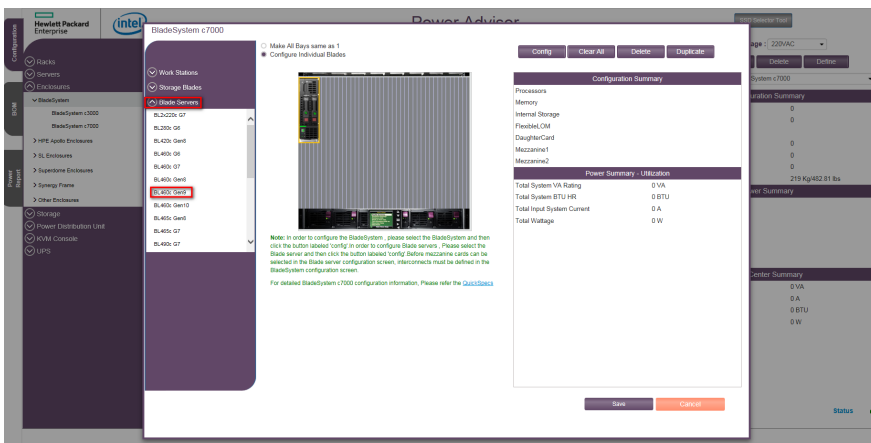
Hewlett Packard Enterprise

intel

Power Advisor

SSD Selector Tool

Configuration

BOM

Power Report

Racks
Servers
Enclosures
BladeSystem
BladeSystem c3000
BladeSystem c7000
HPE Apollo Enclosures
SL Enclosures
Superdome Enclosures
Synergy Frame
Other Enclosures
Storage
Power Distribution Unit
KVM Console
UPS

BladeSystem c7000

Work Stations
Storage Blades
Blade Servers
BL2x220c G7
BL280c G6
BL420c Gen8
BL460c G6
BL460c G7
BL460c Gen8
BL460c Gen9
BL460c Gen10
BL465c Gen8
BL465c G7
BL490c G7

Make All Bays same as 1
Configure Individual Blades

Config
Clear All
Delete
Duplicate

Configuration Summary
Processors
Memory
Internal Storage
FlexibleLOM
DaughterCard
Mezzanine1
Mezzanine2

Power Summary - Utilization
| Total System VA Rating | 0 VA |
|---|---|
| Total System BTU HR | 0 BTU |
| Total Input System Current | 0 A |
| Total Wattage | 0 W |

Note: In order to configure the BladeSystem , please select the BladeSystem and then click the button labeled 'config' In order to configure Blade servers , Please select the Blade server and then click the button labeled 'config' Before mezzanine cards can be selected in the Blade server configuration screen, interconnects must be defined in the BladeSystem configuration screen.

For detailed BladeSystem c7000 configuration information, Please refer the QuickSpecs

Save
Cancel

age : 220VAC
Delete
Define
System c7000
uration Summary
0
0
0
0
0
219 Kg/482.81 lbs
wer Summary
Center Summary
0 VA
0 A
0 BTU
0 W

Status